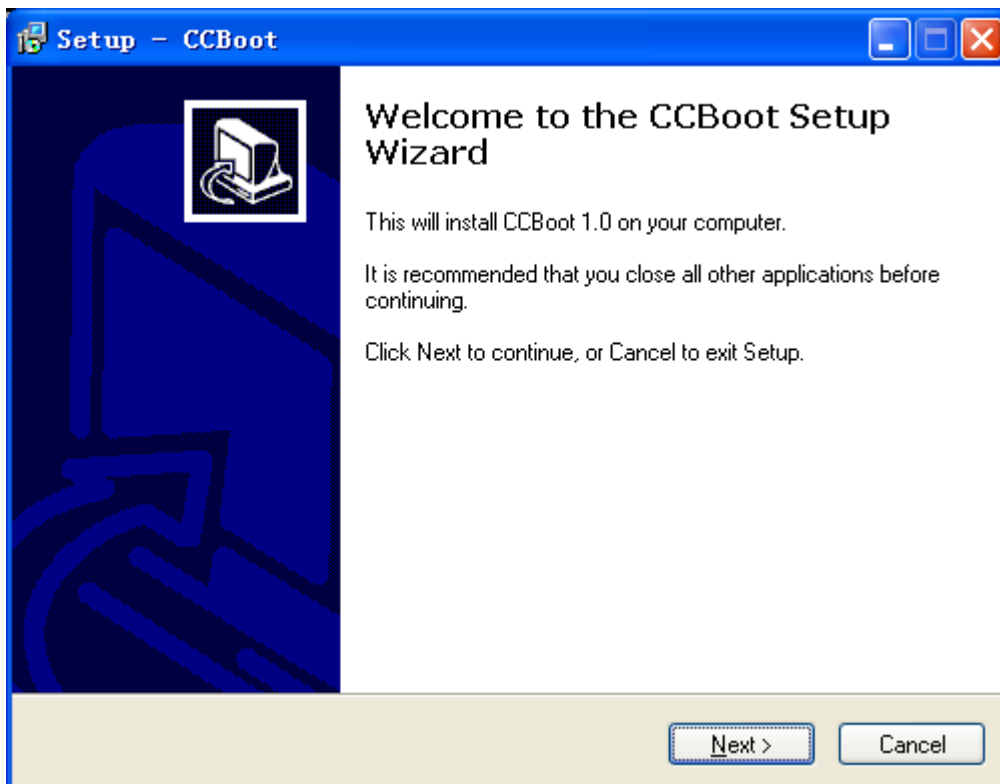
Setup - CCBoot

Welcome to the CCBoot Setup Wizard

This will install CCBoot 1.0 on your computer.

It is recommended that you close all other applications before continuing.

Click Next to continue, or Cancel to exit Setup.

Next >

Cancel